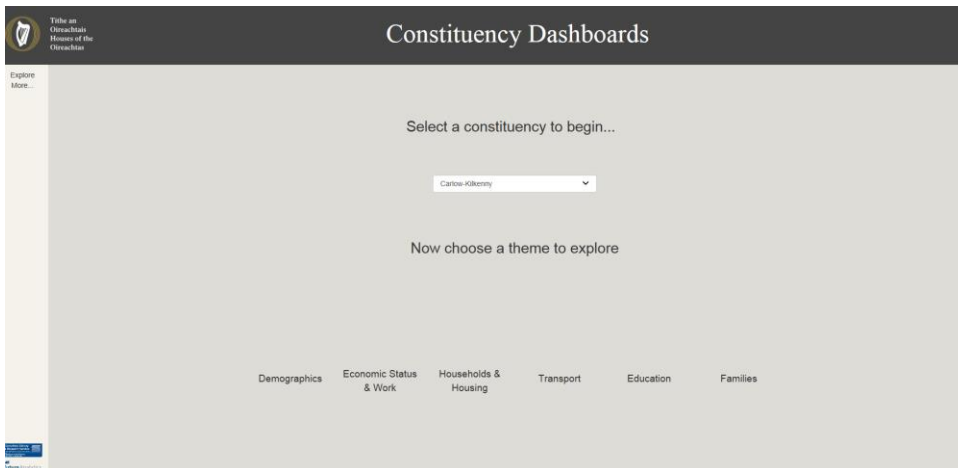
Tithe an Oireachtais Houses of the Oireachtas

Constituency Dashboards

Explore More...

Select a constituency to begin...

Carlow-Kilkenny

Now choose a theme to explore

Demographics

Economic Status & Work

Households & Housing

Transport

Education

Families

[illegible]